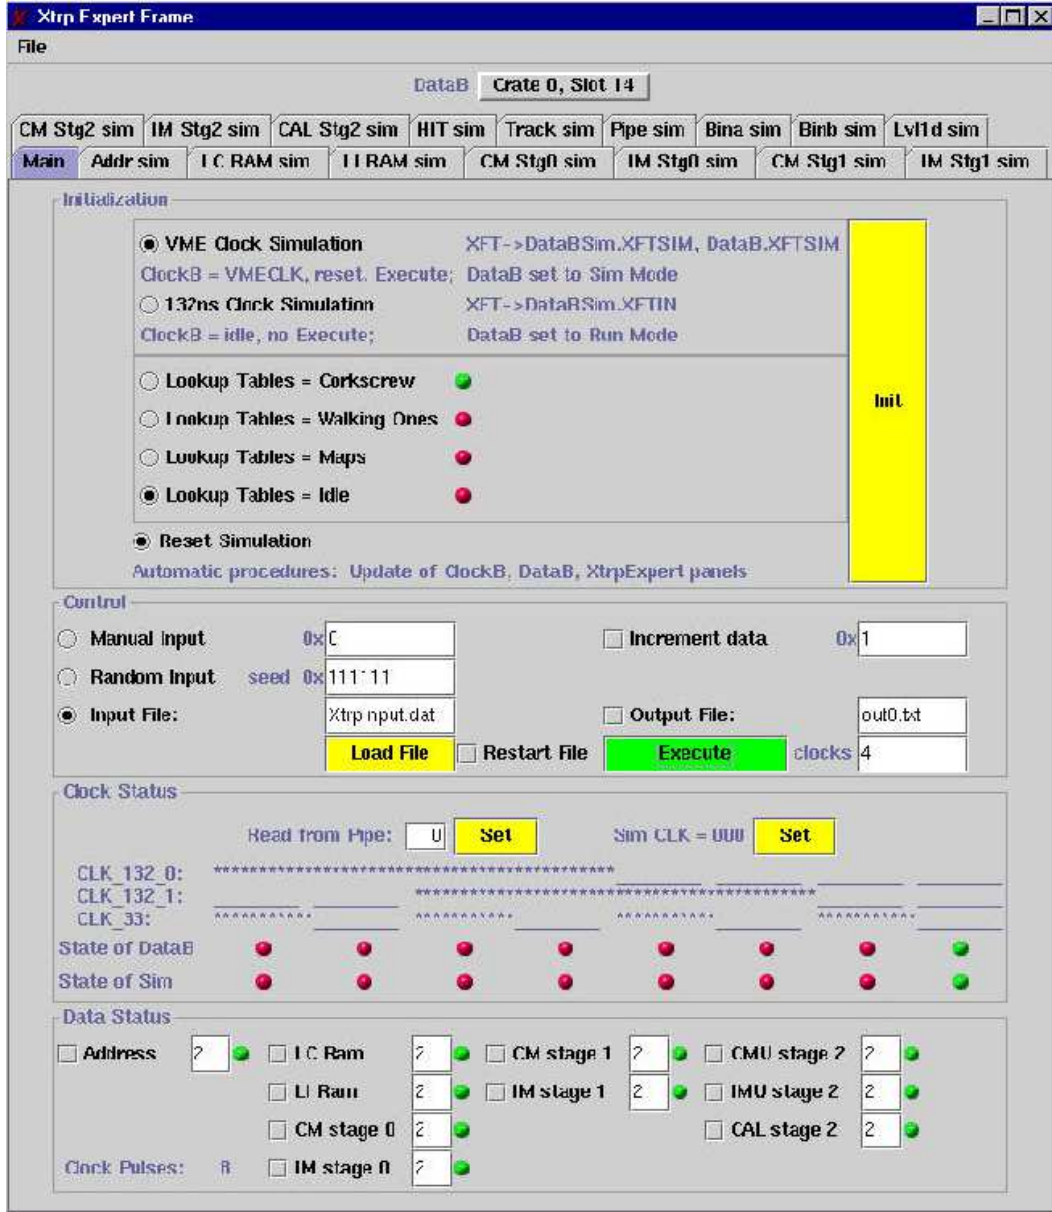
Xtrp Expert Frame

File

DataB Crate 0, Slot 14

CM Stg2 sim | IM Stg2 sim | CAL Stg2 sim | HIT sim | Track sim | Pipe sim | Bina sim | Binb sim | Lvl1d sim

Main | Addr sim | LC RAM sim | LI RAM sim | CM Stg0 sim | IM Stg0 sim | CM Stg1 sim | IM Stg1 sim

Initialization

VME Clock Simulation XFT->DataBSim.XFTSIM, DataB.XFTSIM

ClockB = VMECLK, reset, Execute; DataB set to Sim Mode

132ns Clock Simulation XFT->DataBSim.XFTIN

ClockB = idle, no Execute; DataB set to Run Mode

Lookup Tables = Corkscrew

Lookup Tables = Walking Ones

Lookup Tables = Maps

Lookup Tables = Idle

Init

Reset Simulation

Automatic procedures: Update of ClockB, DataB, XtrpExpert panels

Control

Manual Input 0x 0

Increment data 0x 1

Random Input seed 0x 111111

Input File: Xtrp nput.dat

Output File: out0.txt

Load File

Restart File

Execute

clocks 4

Clock Status

Read from Pipe: 0 Set

Sim CLK = 000 Set

CLK_132_0: ****************************************

CLK_132_1: ****************************************

CLK_33: *********** *********** *********** ***********

State of DataB

State of Sim

Data Status

Address 2

LC Ram 2

CM stage 1 2

CMU stage 2 2

LI Ram 2

IM stage 1 2

IMU stage 2 2

CM stage 0 2

CAL stage 2 2

Clock Pulses: 8

IM stage 0 2